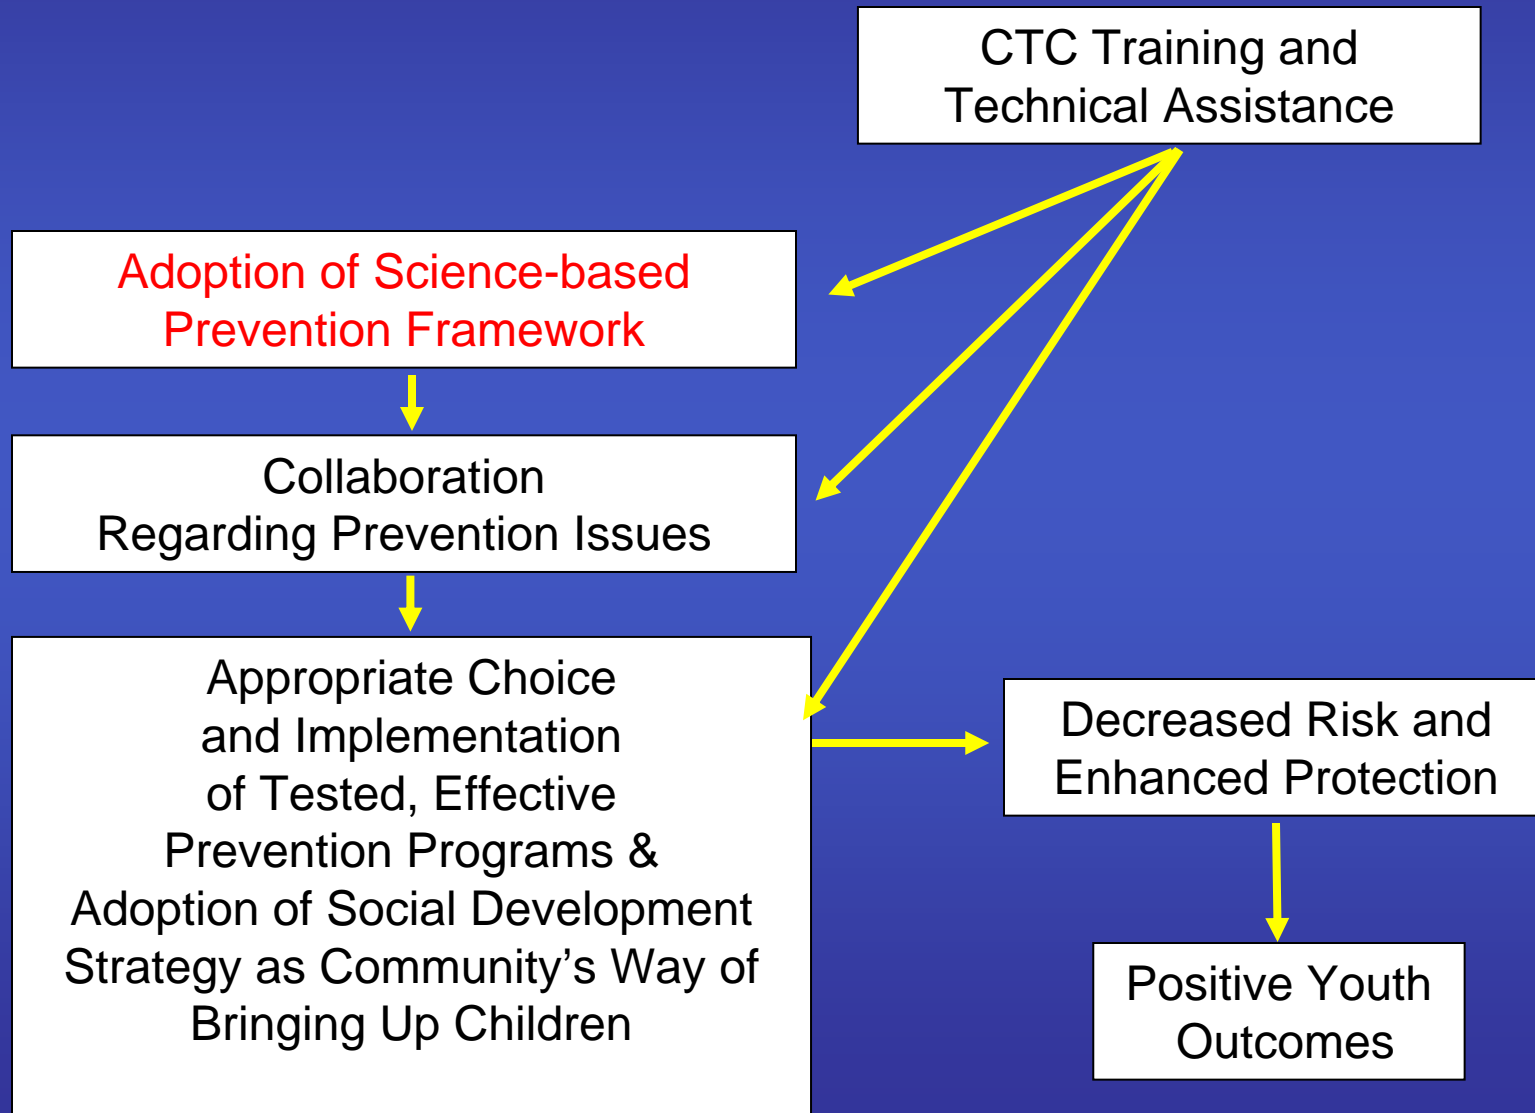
CTC Training and Technical Assistance

Adoption of Science-based Prevention Framework

Collaboration Regarding Prevention Issues

Appropriate Choice and Implementation of Tested, Effective Prevention Programs & Adoption of Social Development Strategy as Community’s Way of Bringing Up Children

Decreased Risk and Enhanced Protection

Positive Youth Outcomes